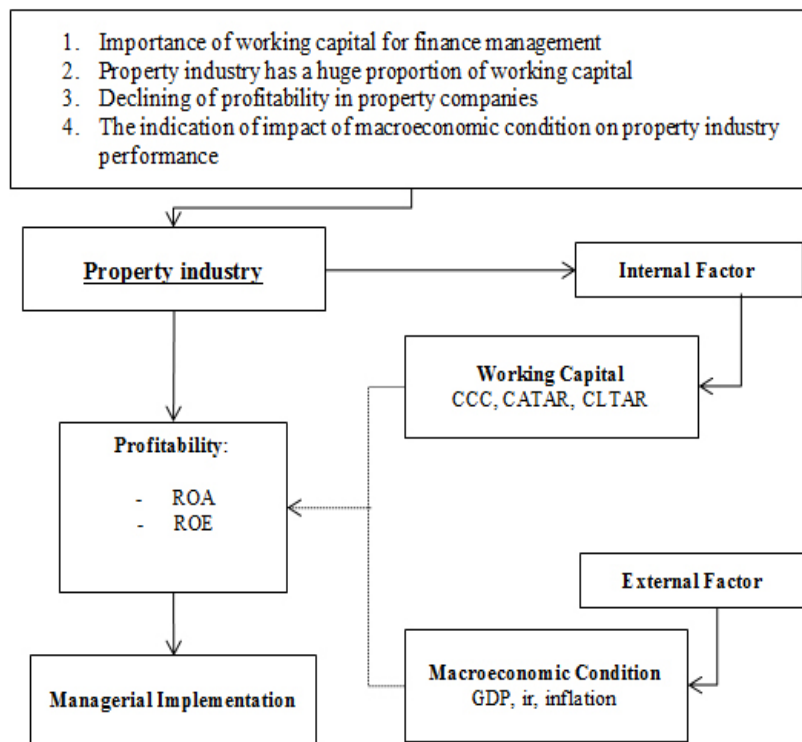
1. Importance of working capital for finance management
2. Property industry has a huge proportion of working capital
3. Declining of profitability in property companies
4. The indication of impact of macroeconomic condition on property industry performance

Property industry

Internal Factor

Working Capital
CCC, CATAR, CLTAR

Profitability:

- ROA
- ROE

External Factor

Managerial Implementation

Macroeconomic Condition
GDP, ir, inflation